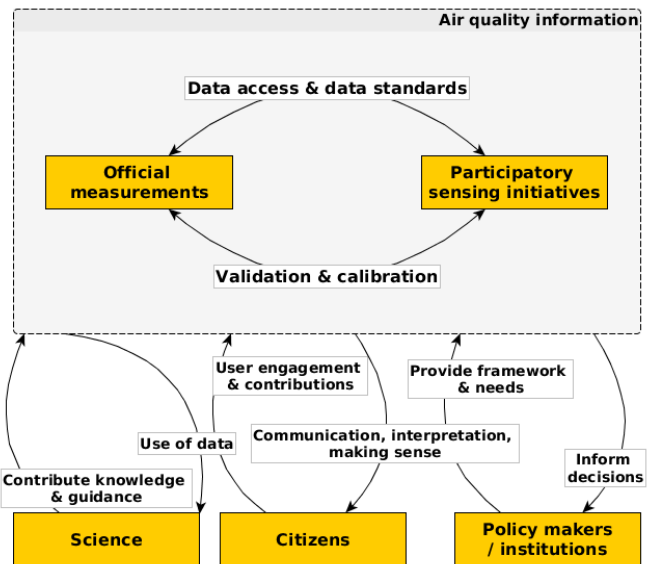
Air quality information

Data access & data standards

Official measurements

Participatory sensing initiatives

Validation & calibration

User engagement & contributions

Provide framework & needs

Use of data

Communication, interpretation, making sense

Inform decisions

Contribute knowledge & guidance

Science

Citizens

Policy makers / institutions